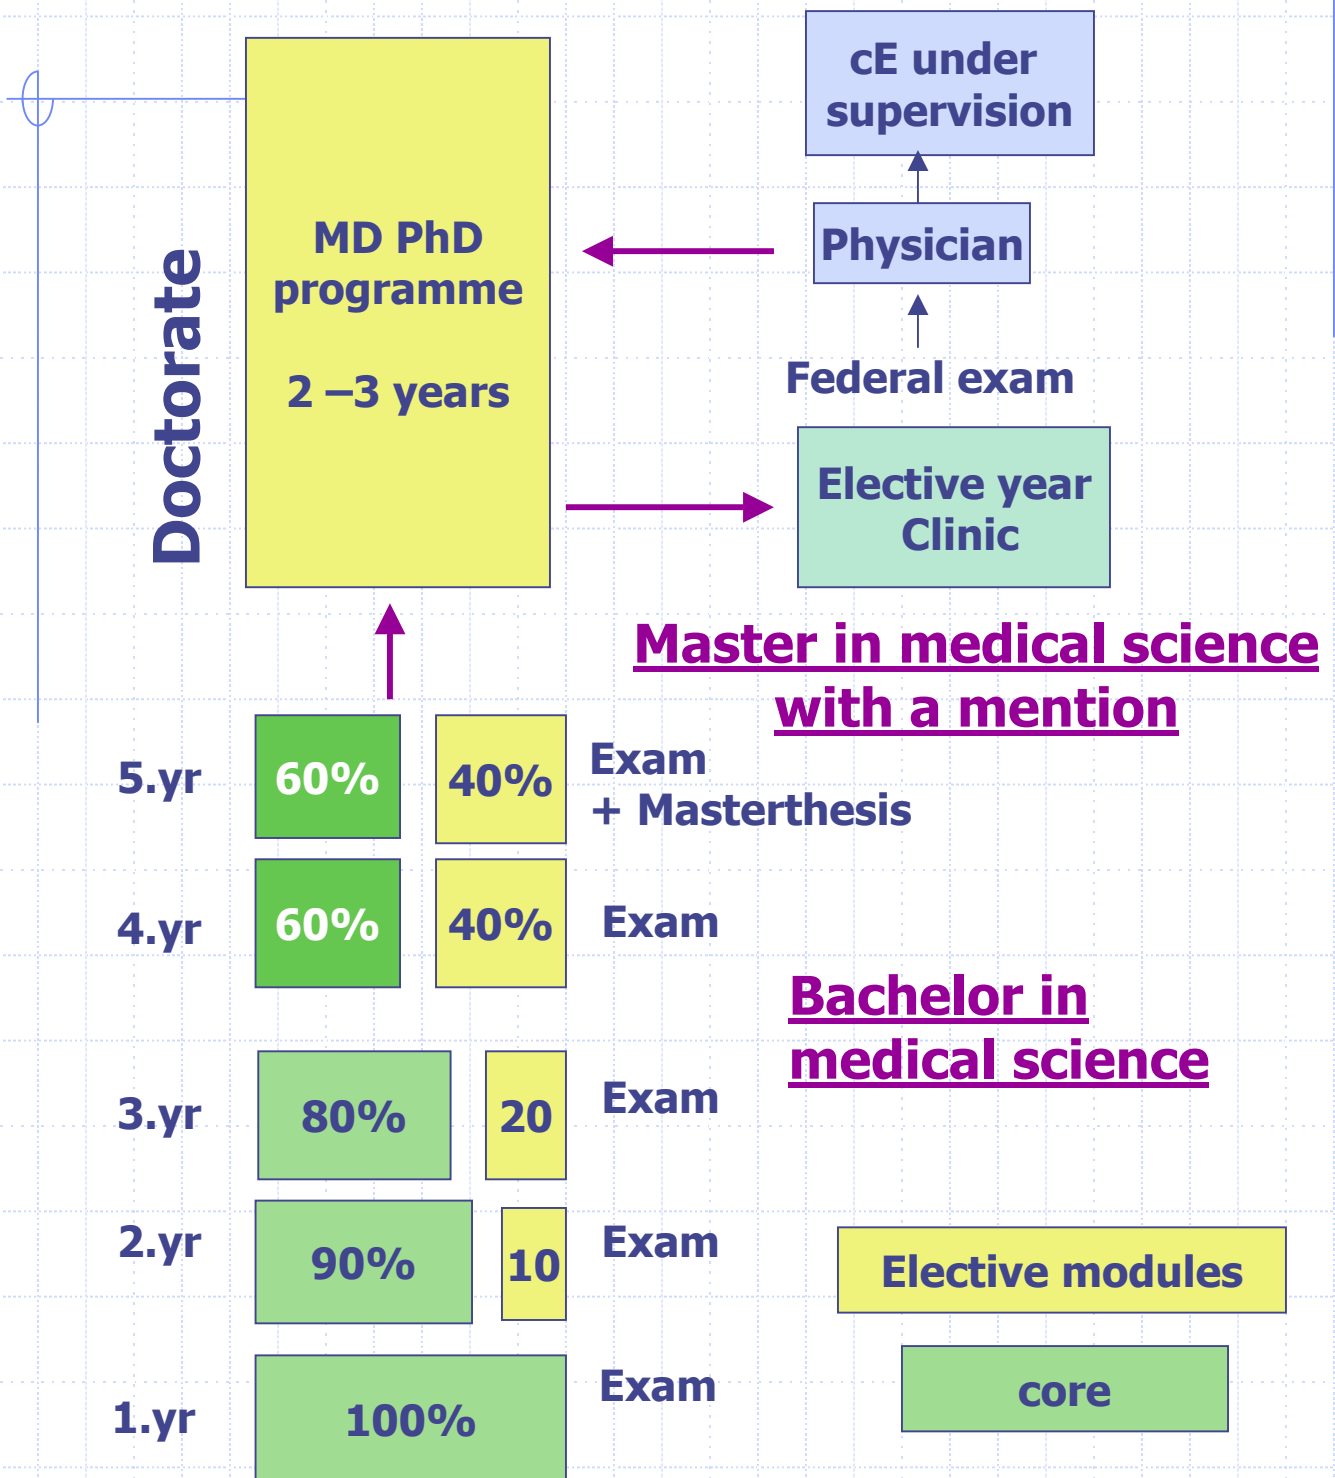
Doctorate

MD PhD programme

2 –3 years

cE under supervision

Physician

Federal exam

Elective year Clinic

Master in medical science with a mention

5.yr 60% 40% Exam + Masterthesis

4.yr 60% 40% Exam

Bachelor in medical science

3.yr 80% 20 Exam

2.yr 90% 10 Exam

Elective modules

1.yr 100% Exam

core